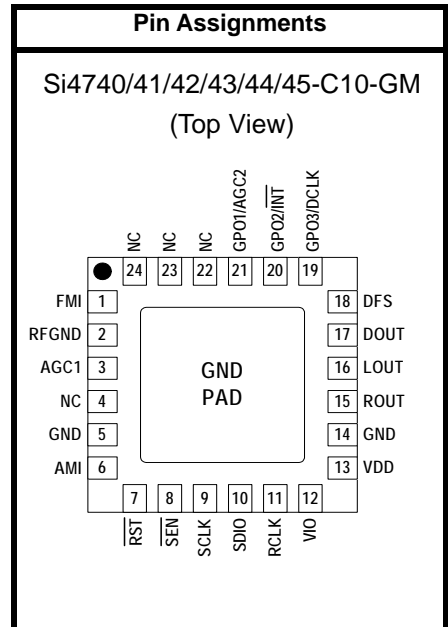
Pin Assignments

Si4740/41/42/43/44/45-C10-GM

(Top View)

NC 24
NC 23
NC 22
GPO1/AGC2 21
GPO2/$\overline{INT}$ 20
GPO3/DCLK 19

FMI 1
RFGND 2
AGC1 3
NC 4
GND 5
AMI 6

GND PAD

18 DFS
17 DOUT
16 LOUT
15 ROUT
14 GND
13 VDD

7 $\overline{RST}$
8 $\overline{SEN}$
9 SCLK
10 SDIO
11 RCLK
12 VIO